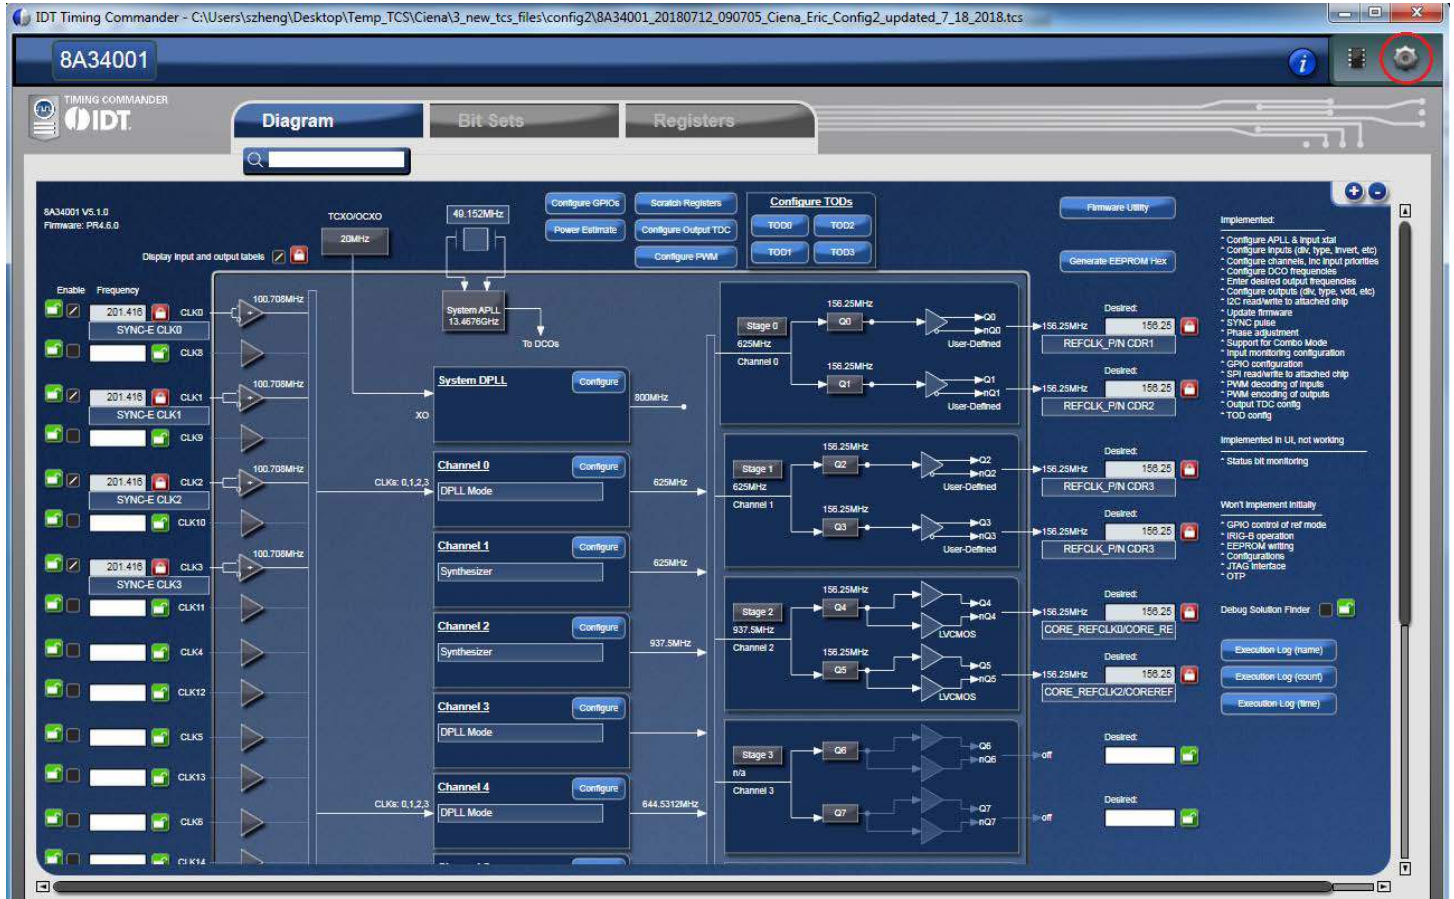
IDT Timing Commander - C:\Users\szheng\Desktop\Temp_TCS\Ciena\3_new_tcs_files\config2\8A34001_20180712_090705_Ciena_Eric_Config2_updated_7_18_2018.tcs

8A34001

TIMING COMMANDER
IDT

Diagram
Bit Sets
Registers

8A34001 V5.1.0
Firmware: PR4.6.0

TCXO/OCXO
20MHz
49.152MHz

Display input and output labels

Configure GPIOs
Power Estimate
Scratch Registers
Configure Output TDC
Configure PWM
Configure TODs
TOD0
TOD2
TOD1
TOD3

Firmware Utility
Generate EEPROM Hex

Implemented:
* Configure APLL & input xtal
* Configure inputs (div, type, invert, etc)
* Configure channels, inc input priorities
* Configure DCO frequencies
* Enter desired output frequencies
* Configure outputs (div, type, vdd, etc)
* I2C read/write to attached chip
* Update firmware
* SYNC pulse
* Phase adjustment
* Support for Combo Mode
* Input monitoring configuration
* GPIO configuration
* SPI read/write to attached chip
* PWM decoding of inputs
* PWM encoding of outputs
* Output TDC config
* TOD config

Implemented in UI, not working
* Status bit monitoring

Won't implement initially
* GPIO control of ref mode
* IRIG-B operation
* EEPROM writing
* Configurations
* JTAG interface
* OTP

Debug Solution Finder

Execution Log (name)
Execution Log (count)
Execution Log (time)

Enable Frequency
201.416 CLK0
SYNC-E CLK0
CLK8
201.416 CLK1
SYNC-E CLK1
CLK9
201.416 CLK2
SYNC-E CLK2
CLK10
201.416 CLK3
SYNC-E CLK3
CLK11
CLK4
CLK12
CLK5
CLK13
CLK6
CLK14

100.708MHz
100.708MHz
100.708MHz
100.708MHz

System APLL
13.4676GHz
To DCOs
XO

System DPLL
Configure
800MHz

CLKs: 0,1,2,3
Channel 0
Configure
DPLL Mode
625MHz

Channel 1
Configure
Synthesizer
625MHz

Channel 2
Configure
Synthesizer
937.5MHz

Channel 3
Configure
DPLL Mode

CLKs: 0,1,2,3
Channel 4
Configure
DPLL Mode
644.5312MHz

Stage 0
625MHz
Channel 0
156.25MHz
Q0
Q0
nQ0
User-Defined
156.25MHz
Q1
Q1
nQ1
User-Defined

Stage 1
625MHz
Channel 1
156.25MHz
Q2
Q2
nQ2
User-Defined
156.25MHz
Q3
Q3
nQ3
User-Defined

Stage 2
937.5MHz
Channel 2
156.25MHz
Q4
Q4
nQ4
LVCMOS
156.25MHz
Q5
Q5
nQ5
LVCMOS

Stage 3
n/a
Channel 3
Q6
Q6
nQ6
Q7
Q7
nQ7

156.25MHz
Desired:
156.25
REFCLK_P/N CDR1
156.25MHz
Desired:
156.25
REFCLK_P/N CDR2
156.25MHz
Desired:
156.25
REFCLK_P/N CDR3
156.25MHz
Desired:
156.25
REFCLK_P/N CDR3
156.25MHz
Desired:
156.25
CORE_REFCLK0/CORE_RE
156.25MHz
Desired:
156.25
CORE_REFCLK2/COREREF
off
Desired:
off
Desired: